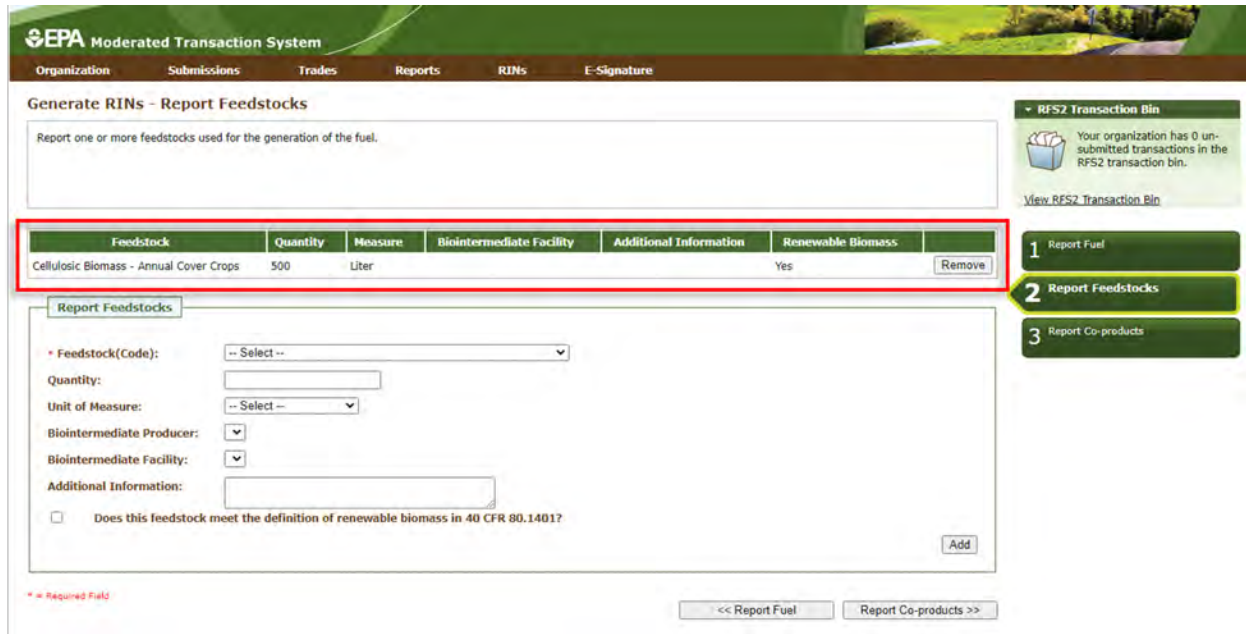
EPA Moderated Transaction System

Organization Submissions Trades Reports RINs E-Signature

Generate RINs - Report Feedstocks

Report one or more feedstocks used for the generation of the fuel.

| Feedstock | Quantity | Measure | Biointermediate Facility | Additional Information | Renewable Biomass | |
|---|---|---|---|---|---|---|
| Cellulosic Biomass - Annual Cover Crops | 500 | Liter | | | Yes | Remove |

Report Feedstocks

* Feedstock(Code): -- Select --

Quantity:

Unit of Measure: -- Select --

Biointermediate Producer:

Biointermediate Facility:

Additional Information:

Does this feedstock meet the definition of renewable biomass in 40 CFR 80.1401?

Add

* = Required Field

<< Report Fuel Report Co-products >>

RFS2 Transaction Bin

Your organization has 0 un-submitted transactions in the RFS2 transaction bin.

View RFS2 Transaction Bin

1 Report Fuel

2 Report Feedstocks

3 Report Co-products